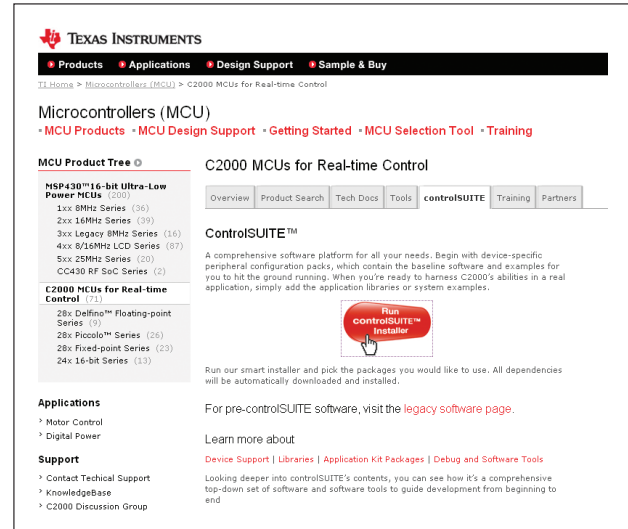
TEXAS INSTRUMENTS

Products  Applications  Design Support  Sample & Buy

TI Home > Microcontrollers (MCU) > C2000 MCUs for Real-time Control

Microcontrollers (MCU)
MCU Products  MCU Design Support  Getting Started  MCU Selection Tool  Training

MCU Product Tree

MSP430™16-bit Ultra-Low Power MCUs (200)
1xx 8MHz Series (36)
2xx 16MHz Series (39)
3xx Legacy 8MHz Series (16)
4xx 8/16MHz LCD Series (87)
5xx 25MHz Series (20)
CC430 RF SoC Series (2)

C2000 MCUs for Real-time Control (71)
28x Delfino™ Floating-point Series (9)
28x Piccolo™ Series (26)
28x Fixed-point Series (23)
24x 16-bit Series (13)

Applications
Motor Control
Digital Power

Support
Contact Techical Support
KnowledgeBase
C2000 Discussion Group

C2000 MCUs for Real-time Control

Overview | Product Search | Tech Docs | Tools | controlSUITE | Training | Partners

ControlSUITE™

A comprehensive software platform for all your needs. Begin with device-specific peripheral configuration packs, which contain the baseline software and examples for you to hit the ground running. When you're ready to harness C2000's abilities in a real application, simply add the application libraries or system examples.

Run controlSUITE™ Installer

Run our smart installer and pick the packages you would like to use. All dependencies will be automatically downloaded and installed.

For pre-controlSUITE software, visit the legacy software page.

Learn more about

Device Support | Libraries | Application Kit Packages | Debug and Software Tools

Looking deeper into controlSUITE's contents, you can see how it's a comprehensive top-down set of software and software tools to guide development from beginning to end